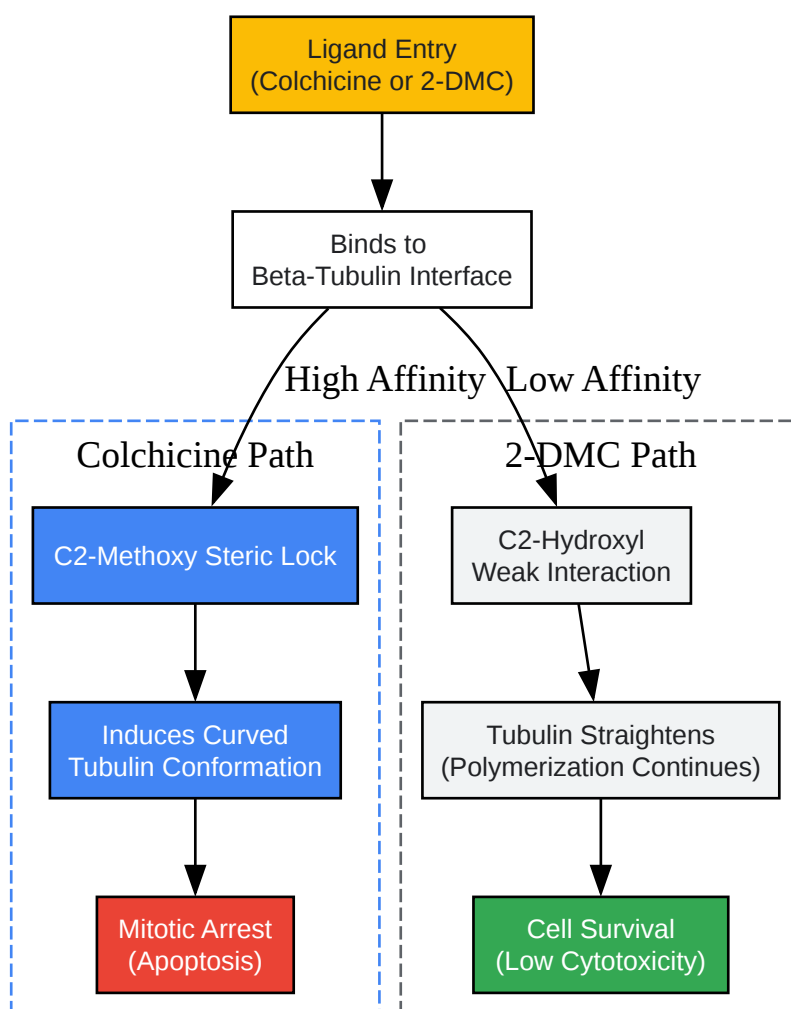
Ligand Entry
(Colchicine or 2-DMC)

Binds to
Beta-Tubulin Interface

High Affinity

Low Affinity

Colchicine Path

C2-Methoxy Steric Lock

Induces Curved
Tubulin Conformation

Mitotic Arrest
(Apoptosis)

2-DMC Path

C2-Hydroxyl
Weak Interaction

Tubulin Straightens
(Polymerization Continues)

Cell Survival
(Low Cytotoxicity)